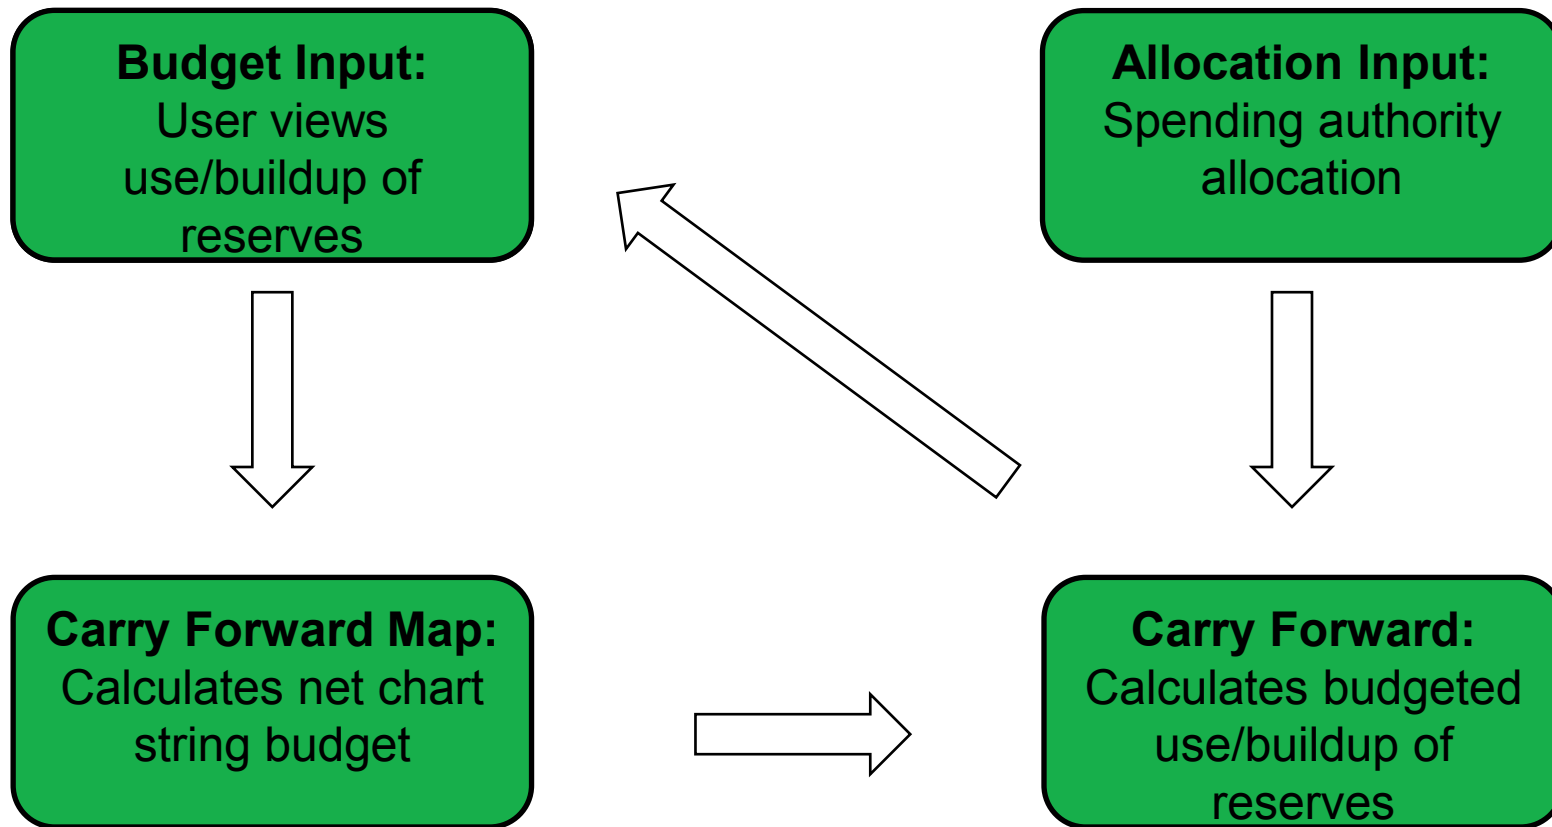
Budget Input:
User views use/buildup of reserves

Allocation Input:
Spending authority allocation

Carry Forward Map:
Calculates net chart string budget

Carry Forward:
Calculates budgeted use/buildup of reserves